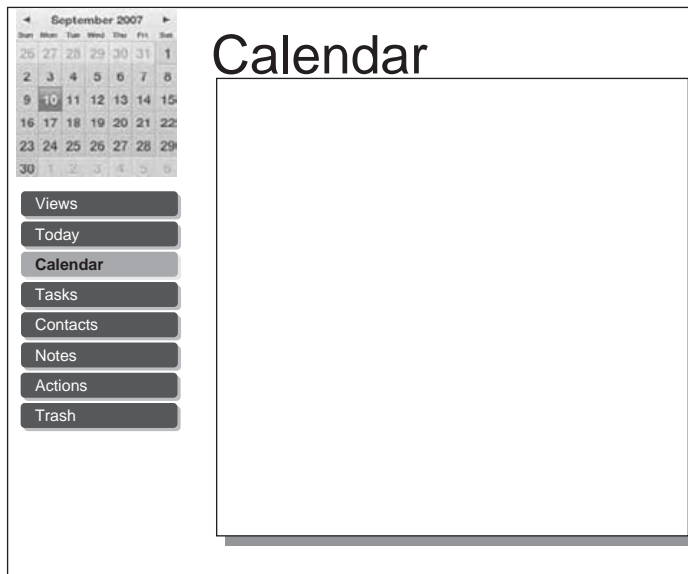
◄ September 2007 ►

| Sun | Mon | Tue | Wed | Thu | Fri | Sat |
|---|---|---|---|---|---|---|
| 26 | 27 | 28 | 29 | 30 | 31 | 1 |
| 2 | 3 | 4 | 5 | 6 | 7 | 8 |
| 9 | 10 | 11 | 12 | 13 | 14 | 15 |
| 16 | 17 | 18 | 19 | 20 | 21 | 22 |
| 23 | 24 | 25 | 26 | 27 | 28 | 29 |
| 30 | 1 | 2 | 3 | 4 | 5 | 6 |

Views
Today
Calendar
Tasks
Contacts
Notes
Actions
Trash

Calendar